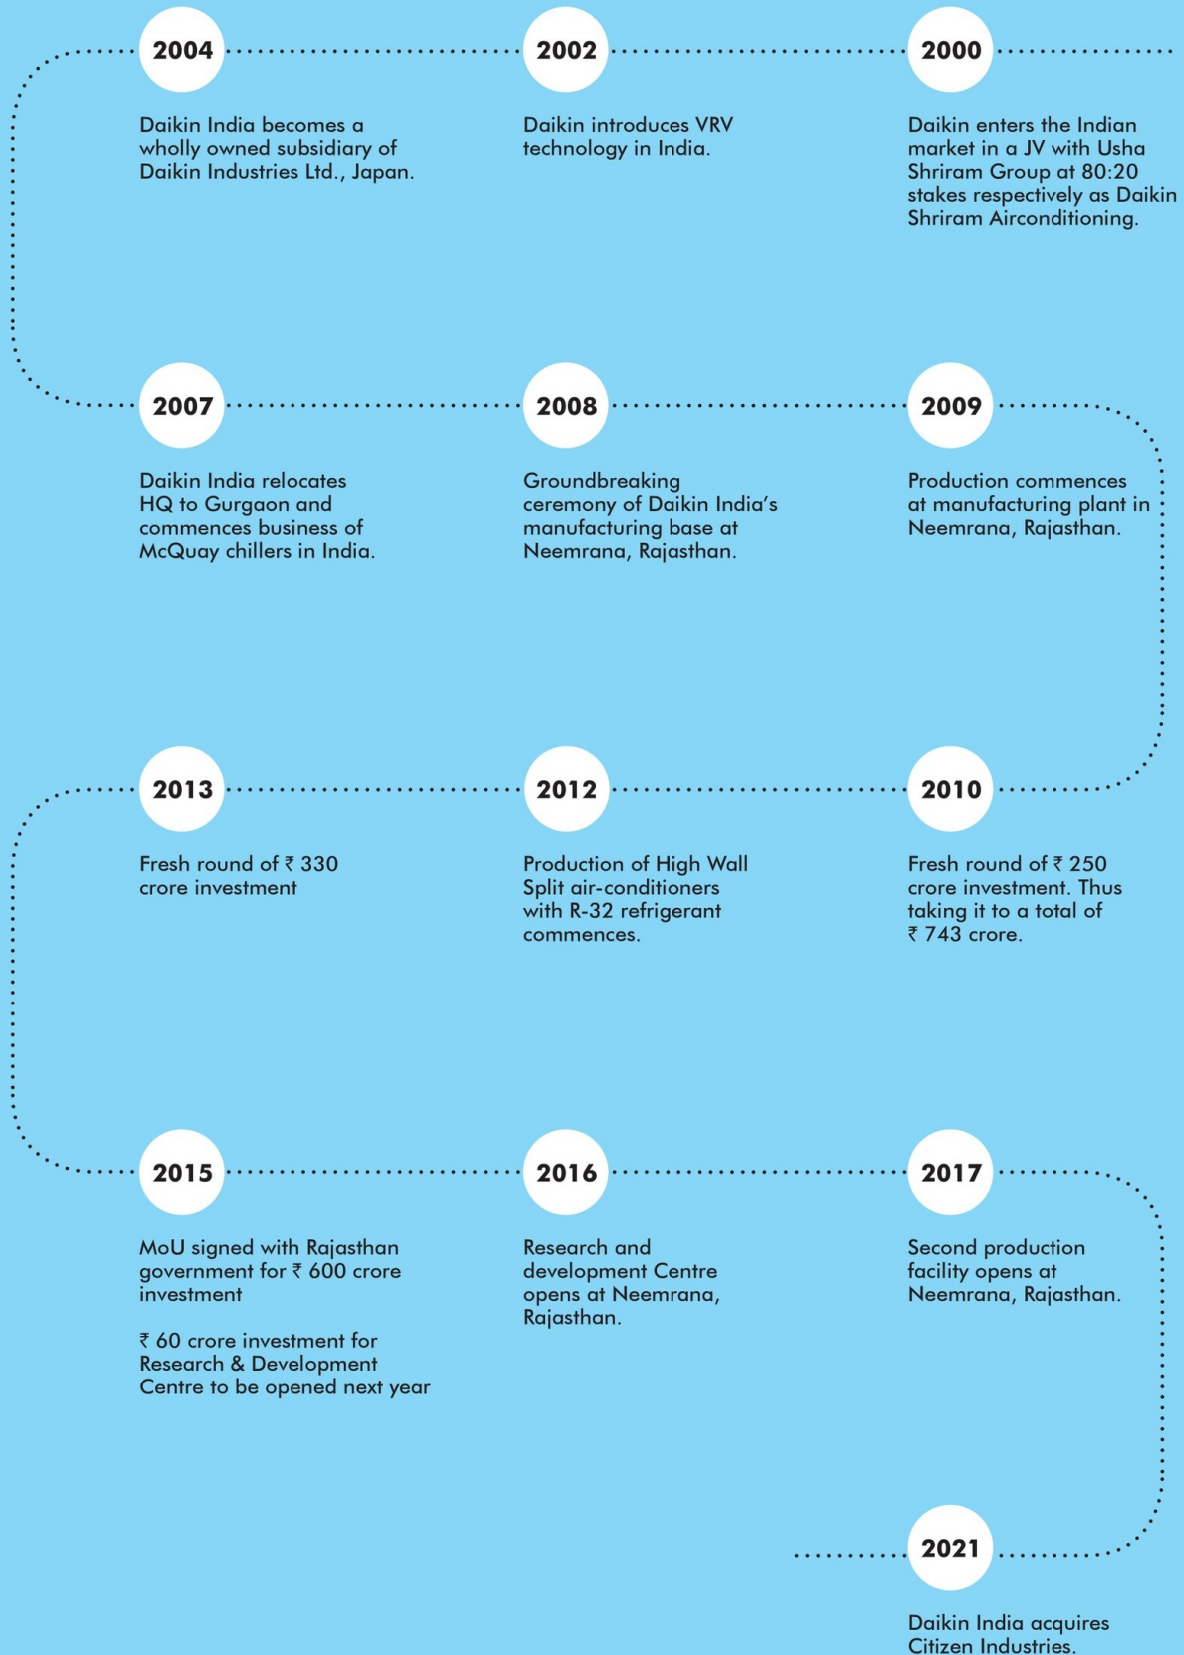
2004

Daikin India becomes a wholly owned subsidiary of Daikin Industries Ltd., Japan.

2002

Daikin introduces VRV technology in India.

2000

Daikin enters the Indian market in a JV with Usha Shriram Group at 80:20 stakes respectively as Daikin Shriram Airconditioning.

2007

Daikin India relocates HQ to Gurgaon and commences business of McQuay chillers in India.

2008

Groundbreaking ceremony of Daikin India's manufacturing base at Neemrana, Rajasthan.

2009

Production commences at manufacturing plant in Neemrana, Rajasthan.

2013

Fresh round of ₹ 330 crore investment

2012

Production of High Wall Split air-conditioners with R-32 refrigerant commences.

2010

Fresh round of ₹ 250 crore investment. Thus taking it to a total of ₹ 743 crore.

2015

MoU signed with Rajasthan government for ₹ 600 crore investment

₹ 60 crore investment for Research & Development Centre to be opened next year

2016

Research and development Centre opens at Neemrana, Rajasthan.

2017

Second production facility opens at Neemrana, Rajasthan.

2021

Daikin India acquires Citizen Industries.